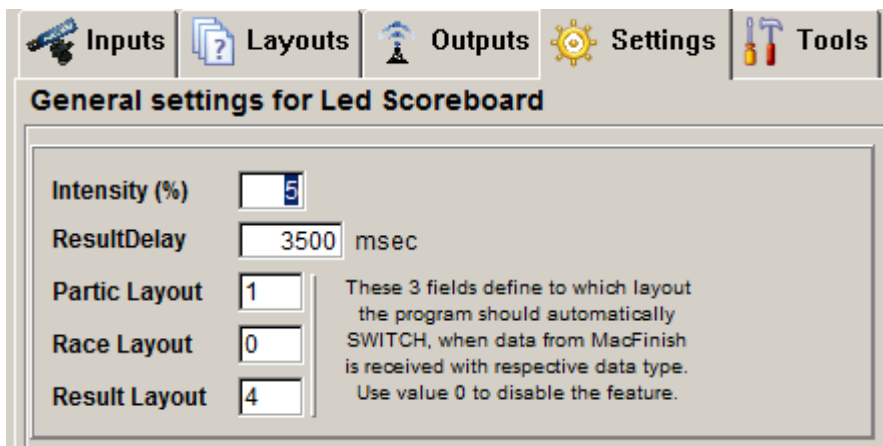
Inputs Layouts Outputs Settings Tools

General settings for Led Scoreboard

Intensity (%) 5

ResultDelay 3500 msec

Partic Layout 1

Race Layout 0

Result Layout 4

These 3 fields define to which layout the program should automatically SWITCH, when data from MacFinish is received with respective data type. Use value 0 to disable the feature.